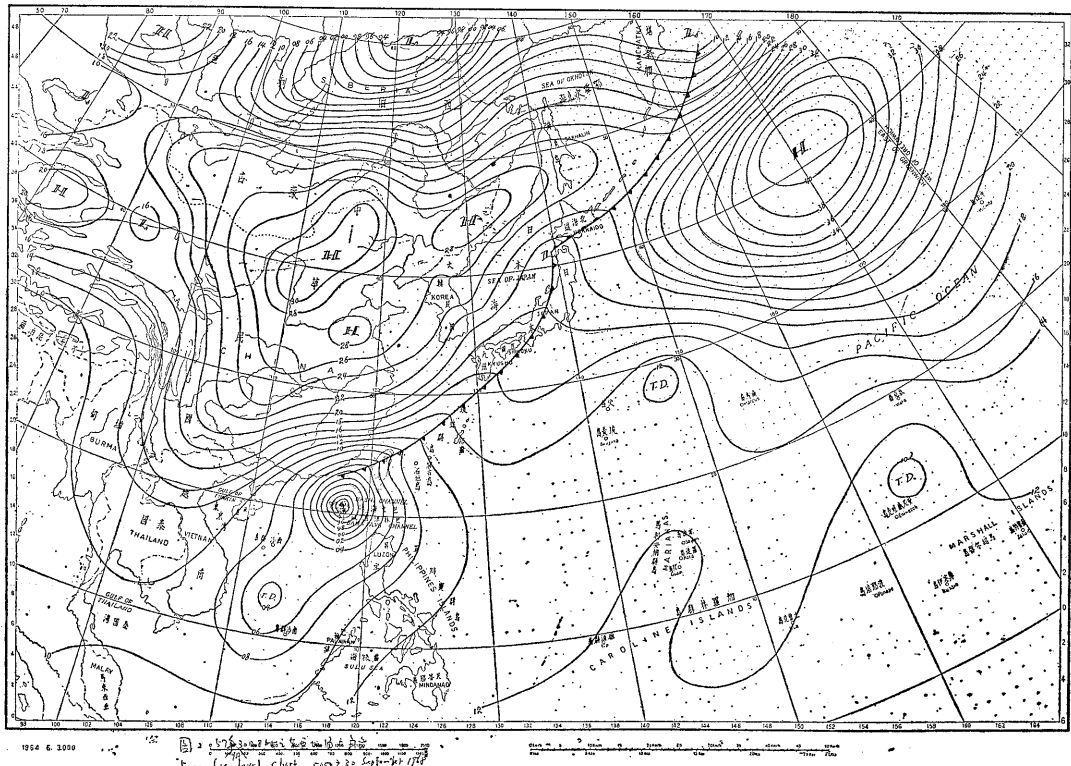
50
70
80
90
100
110
120
130
140
150
160
170
180
170

H
H
H
H
H
H
L
H
T.D.
T.D.
T.D.

SIBERIA
SEA OF OKHOTSK
KAMCHATKA
SAKHALIN
SEA OF JAPAN
KOREA
HOKKAIDO
KYUSHU
CHINA
BURMA
THAILAND
VIETNAM
GULF OF TONKIN
GULF OF THAILAND
SOUTH CHINA SEA
BASHI CHANNEL
LUZON
PHILIPPINES ISLANDS
SULU SEA
MINDANAO
PALAWAN
MALAY
MARIANAS
GUAM
CAROLINE ISLANDS
MARSHALL ISLANDS
PACIFIC OCEAN

1954 6. 3000
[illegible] chart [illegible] September 1954